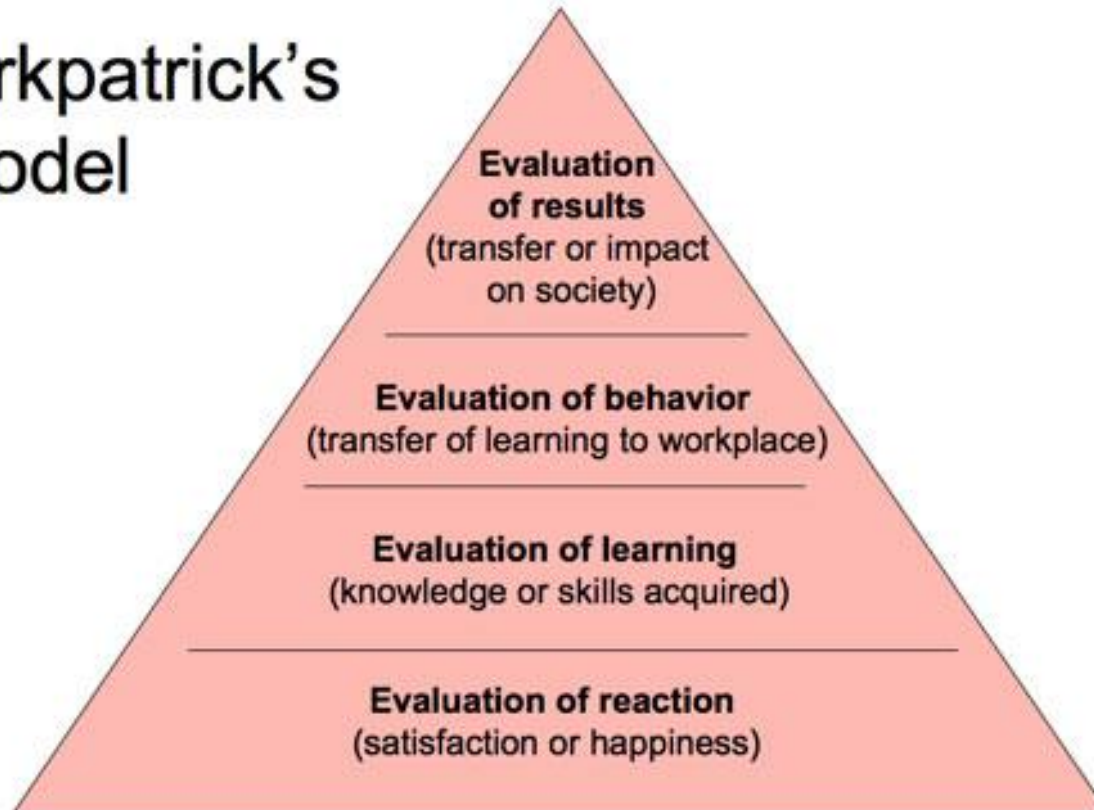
rkpatrick's
odel

Evaluation of results
(transfer or impact on society)

Evaluation of behavior
(transfer of learning to workplace)

Evaluation of learning
(knowledge or skills acquired)

Evaluation of reaction
(satisfaction or happiness)